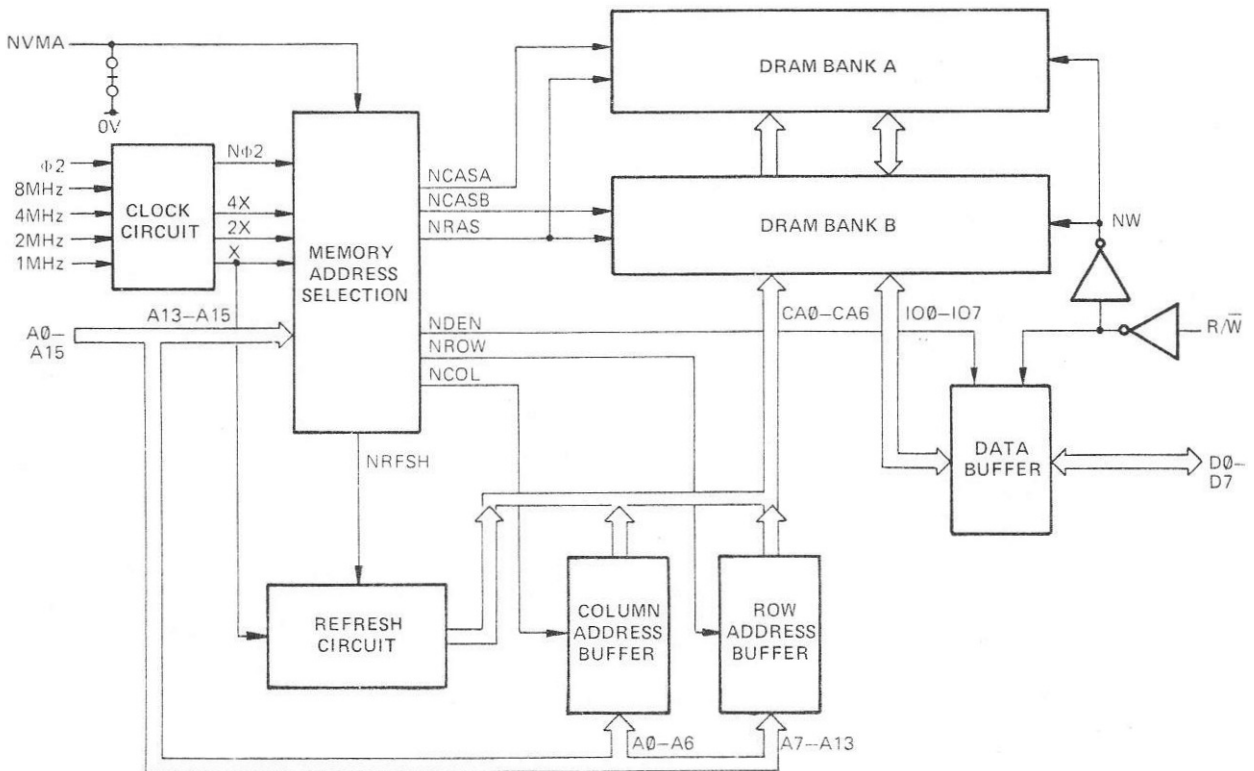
NVMA
0V
Φ2
8MHz
4MHz
2MHz
1MHz
CLOCK CIRCUIT
NΦ2
4X
2X
X
A13–A15
AØ–A15
MEMORY ADDRESS SELECTION
NCASA
NCASB
NRAS
DRAM BANK A
DRAM BANK B
NW
NDEN
NROW
NCOL
CAØ–CA6
IOØ–IO7
R/$\overline{W}$
DATA BUFFER
DØ–D7
NRFSH
REFRESH CIRCUIT
COLUMN ADDRESS BUFFER
ROW ADDRESS BUFFER
AØ–A6
A7–A13